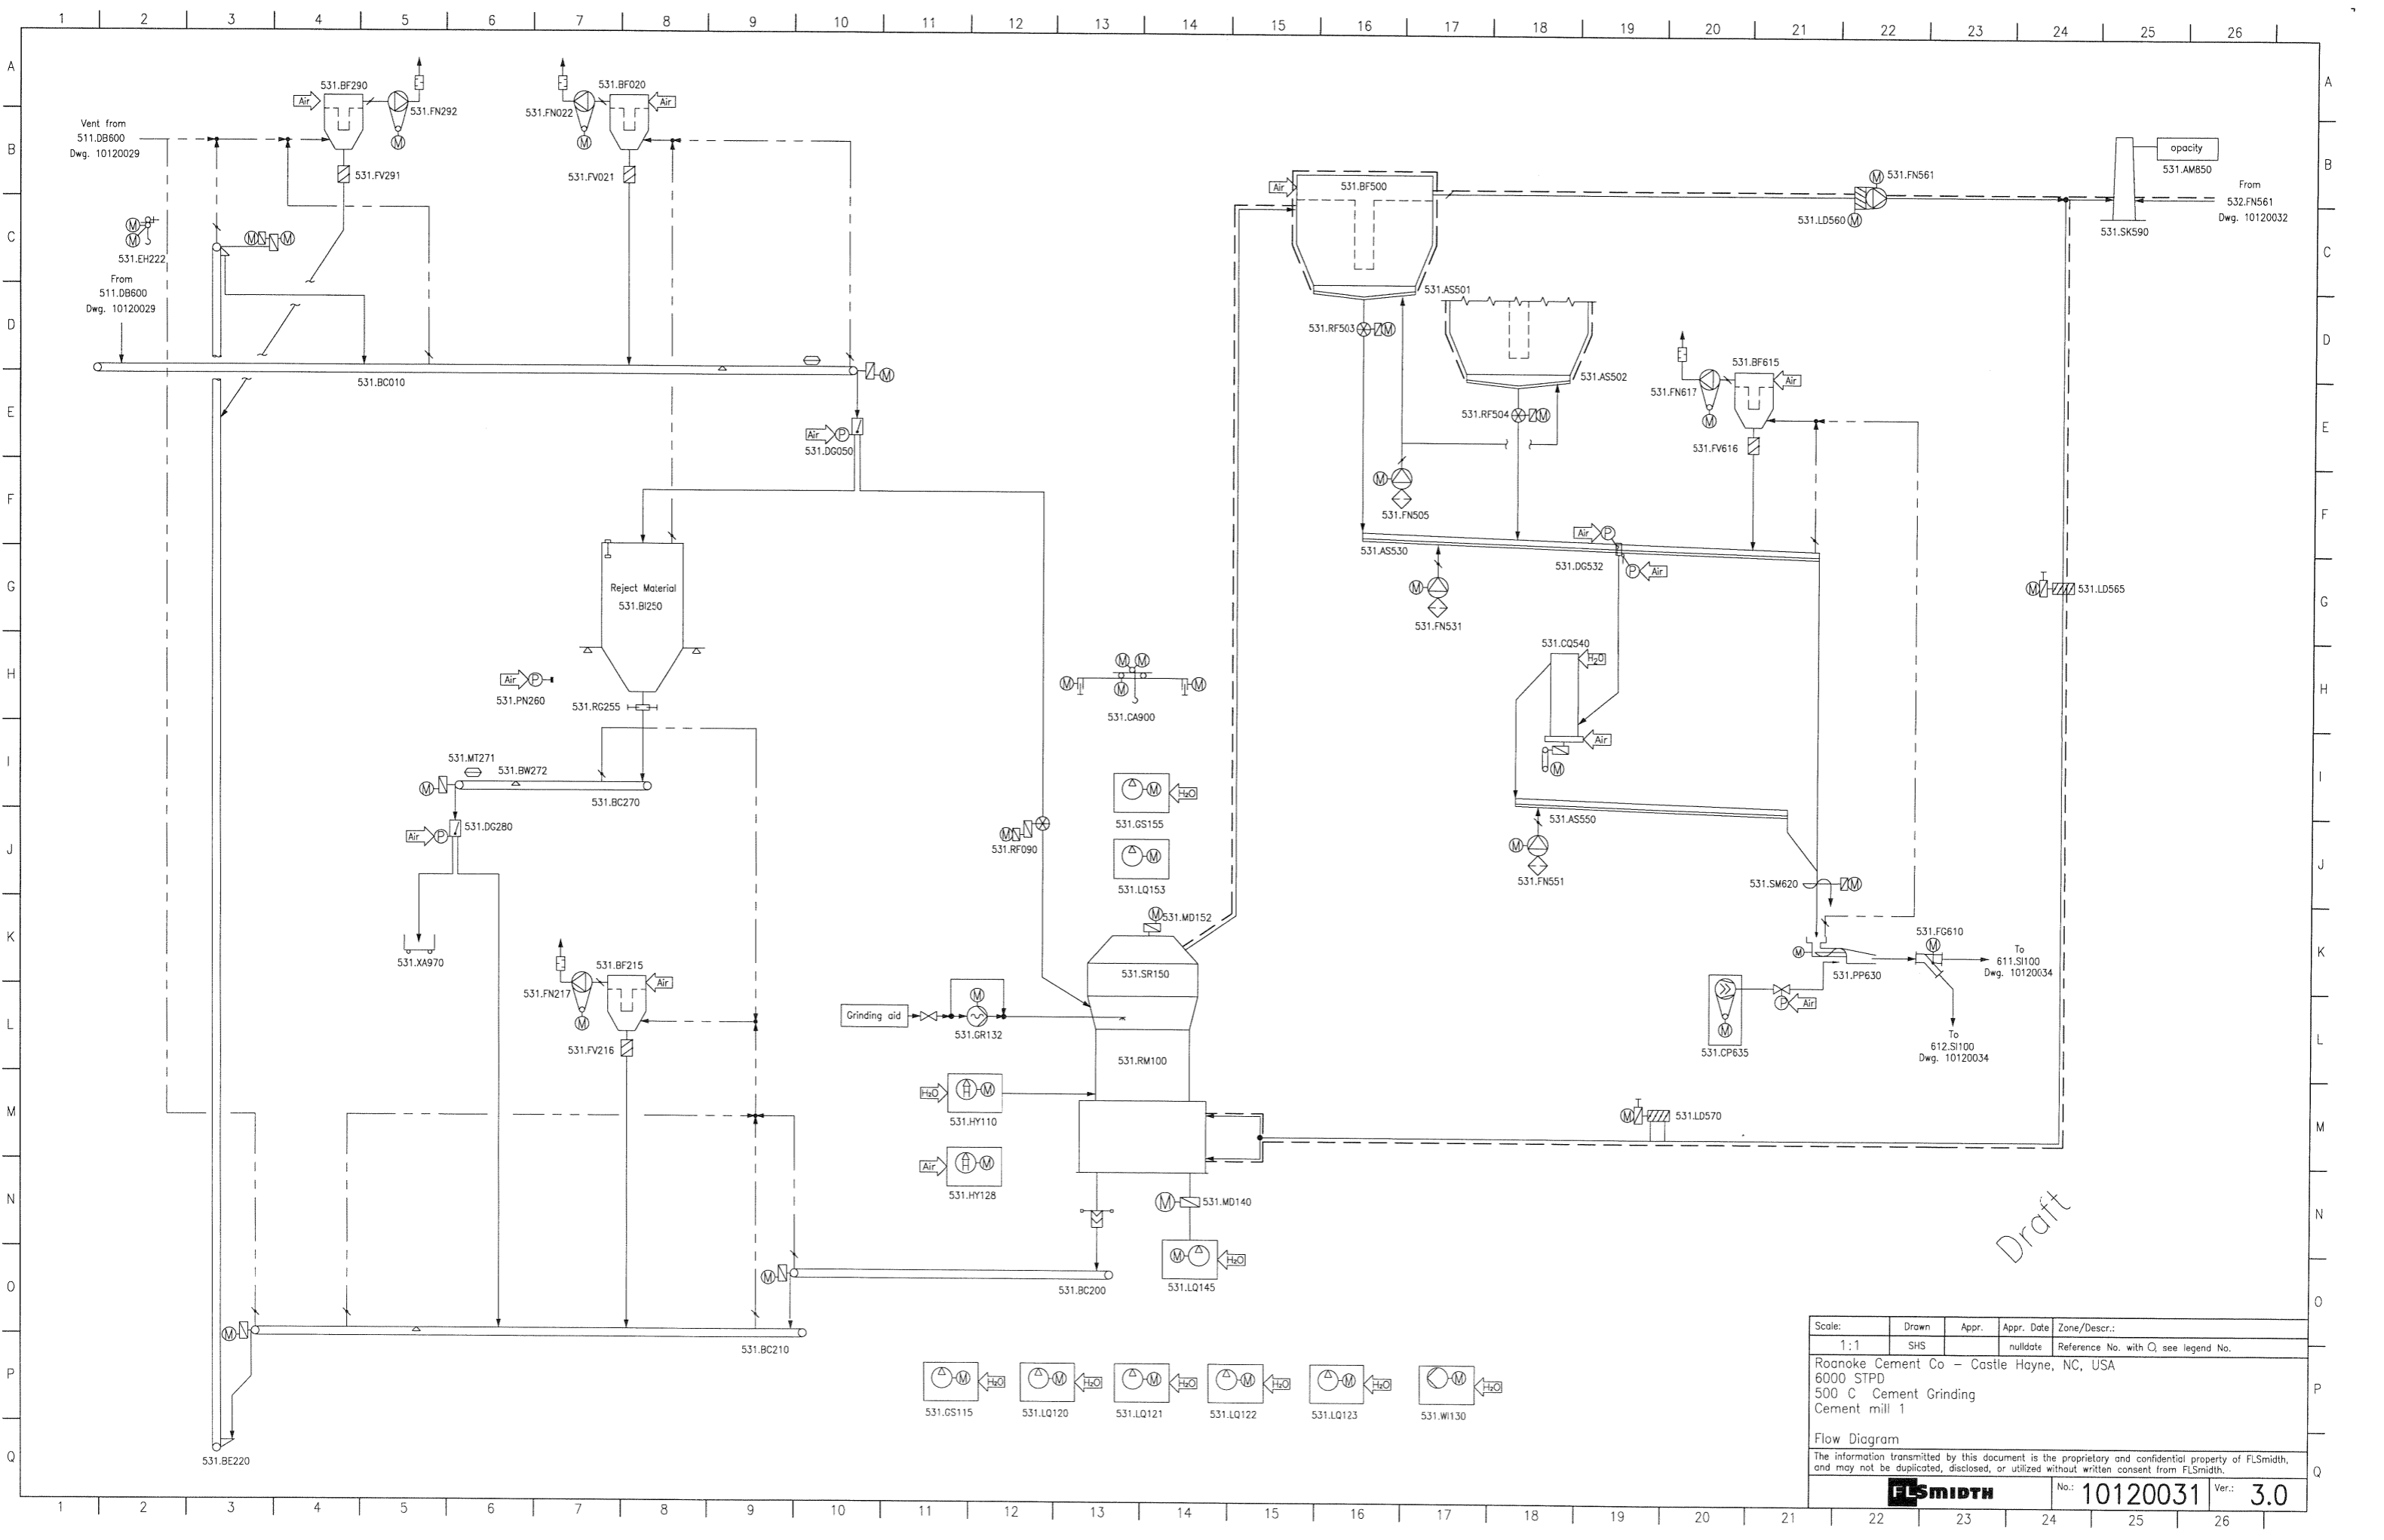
1 2 3 4 5 6 7 8 9 10 11 12 13 14 15 16 17 18 19 20 21 22 23 24 25 26

A B C D E F G H I J K L M N O P Q

Vent from 511.DB600 Dwg. 10120029

531.BF290
Air
531.FN292
531.FV291

531.FN022
531.BF020
Air
531.FV021

531.EH222

From 511.DB600 Dwg. 10120029

531.BC010

Air
531.DG050

Reject Material
531.BI250

Air
531.PN260

531.RG255

531.MT271
531.BW272
531.BC270

Air
531.DG280

531.XA970

531.BF215
531.FN217
Air
531.FV216

531.BC210

531.BE220

531.CA900

531.GS155
$H_2O$

531.LQ153

531.RF090

531.MD152

531.SR150

Grinding aid
531.GR132

531.RM100

$H_2O$
531.HY110

Air
531.HY128

531.MD140

531.LQ145
$H_2O$

531.BC200

531.GS115
531.LQ120
531.LQ121
531.LQ122
531.LQ123
531.WI130

Air
531.BF500

531.AS501

531.RF503

531.AS502

531.RF504

531.FN505

531.AS530

Air
531.DG532
Air

531.FN531

531.FN561
531.LD560

opacity
531.AM850

From 532.FN561 Dwg. 10120032

531.SK590

531.FN617
531.BF615
Air
531.FV616

531.LD565

531.CQ540
$H_2O$
Air

531.AS550

531.FN551

531.SM620

531.FG610

To 611.SI100 Dwg. 10120034

531.PP630

Air

531.CP635

To 612.SI100 Dwg. 10120034

531.LD570

Draft

| Scale: | Drawn | Appr. | Appr. Date | Zone/Descr.: |
|---|---|---|---|---|
| 1:1 | SHS | | nulldate | Reference No. with ○ see legend No. |

Roanoke Cement Co – Castle Hayne, NC, USA
6000 STPD
500 C Cement Grinding
Cement mill 1

Flow Diagram
The information transmitted by this document is the proprietary and confidential property of FLSmidth, and may not be duplicated, disclosed, or utilized without written consent from FLSmidth.

FLSMIDTH No.: 10120031 Ver.: 3.0